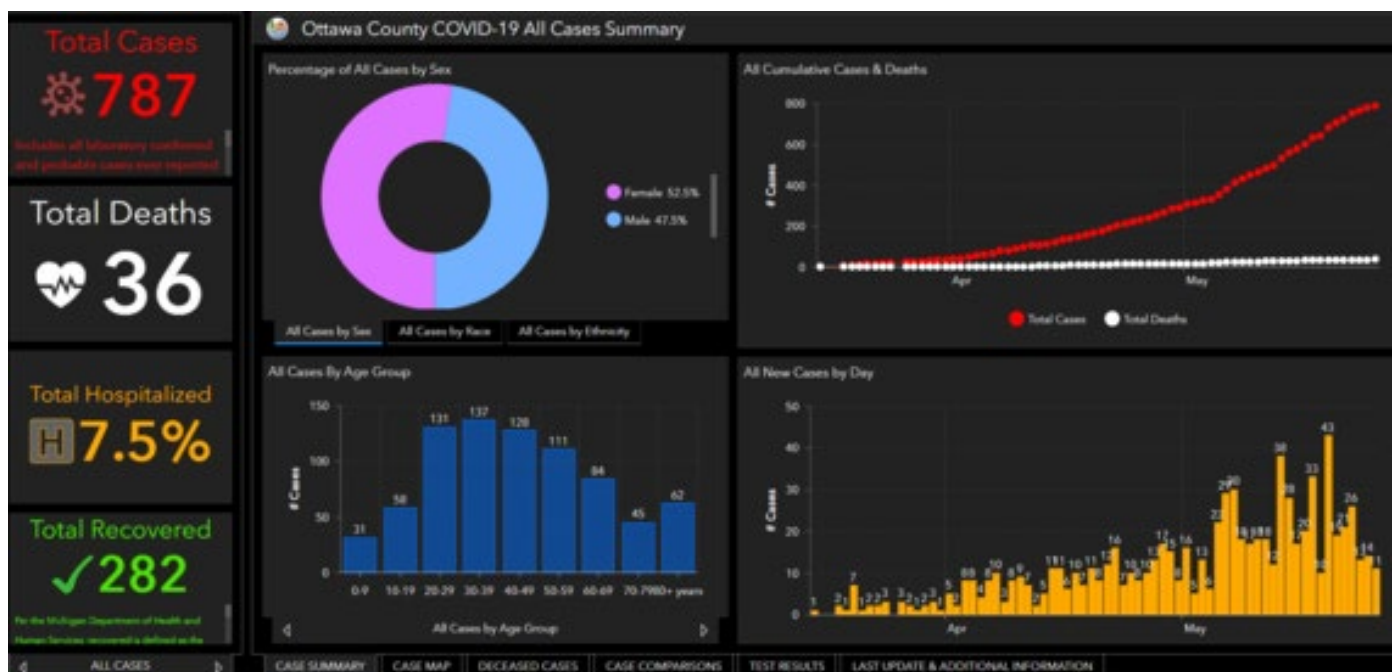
Total Cases

787

Includes all laboratory confirmed and probable cases most reported

Total Deaths

36

Total Hospitalized

H 7.5%

Total Recovered

✓282

Per the Michigan Department of Health and Human Services, recovered is defined as the

ALL CASES

Ottawa County COVID-19 All Cases Summary

Percentage of All Cases by Sex

Female 52.5%

Male 47.5%

All Cases by Sex | All Cases by Race | All Cases by Ethnicity

All Cumulative Cases & Deaths

800
600
400
200
0

# Cases

Apr
May

Total Cases   Total Deaths

All Cases By Age Group

150
100
50
0

# Cases

| 0-9 | 10-19 | 20-29 | 30-39 | 40-49 | 50-59 | 60-69 | 70-79 | 80+ years |
|---|---|---|---|---|---|---|---|---|
| 31 | 58 | 131 | 137 | 128 | 111 | 84 | 45 | 62 |

All Cases by Age Group

All New Cases by Day

50
40
30
20
10
0

# Cases

1 2 7 1 2 2 2 3 2 2 3 2 5 2 8 8 5 9 10 5 8 9 5 3 5 11 11 10 10 11 12 16 10 10 12 15 14 16 13 6 22 29 30 18 18 18 12 38 28 17 20 33 12 43 24 26 14 14 11

Apr
May

CASE SUMMARY | CASE MAP | DECEASED CASES | CASE COMPARISONS | TEST RESULTS | LAST UPDATE & ADDITIONAL INFORMATION